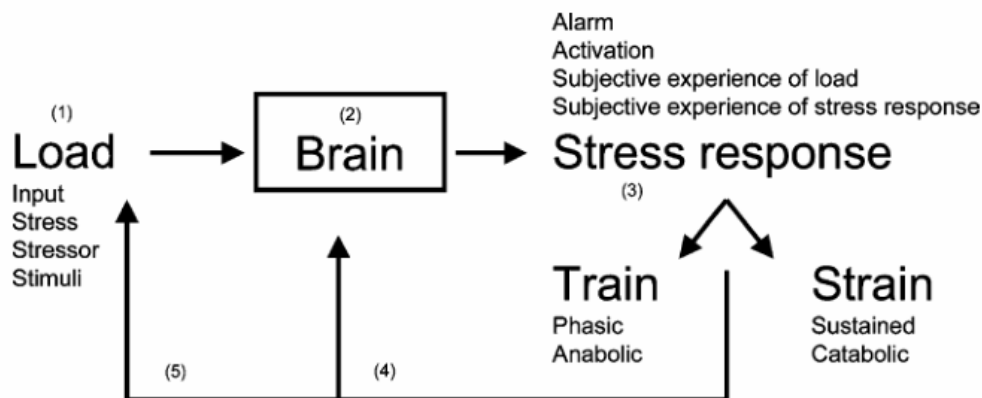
Alarm
Activation
Subjective experience of load
Subjective experience of stress response

(1)
Load
Input
Stress
Stressor
Stimuli

(2)
Brain

Stress response
(3)

Train
Phasic
Anabolic

Strain
Sustained
Catabolic

(5)
(4)